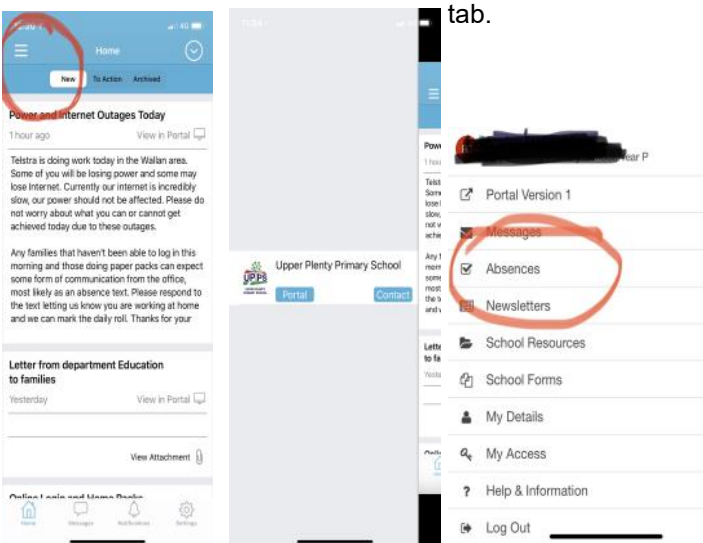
Home

New To Action Archived

Power and Internet Outages Today

1 hour ago View in Portal

Telstra is doing work today in the Wallan area. Some of you will be losing power and some may lose Internet. Currently our internet is incredibly slow, our power should not be affected. Please do not worry about what you can or cannot get achieved today due to these outages.

Any families that haven't been able to log in this morning and those doing paper packs can expect some form of communication from the office, most likely as an absence text. Please respond to the text letting us know you are working at home and we can mark the daily roll. Thanks for your

Letter from department Education to families

Yesterday View in Portal

View Attachment

Online Login and Home Packs

Home Messages Notifications Settings

UPPS

Upper Plenty Primary School

Portal Contact

tab.

ear P

Portal Version 1

Messages

Absences

Newsletters

School Resources

School Forms

My Details

My Access

Help & Information

Log Out